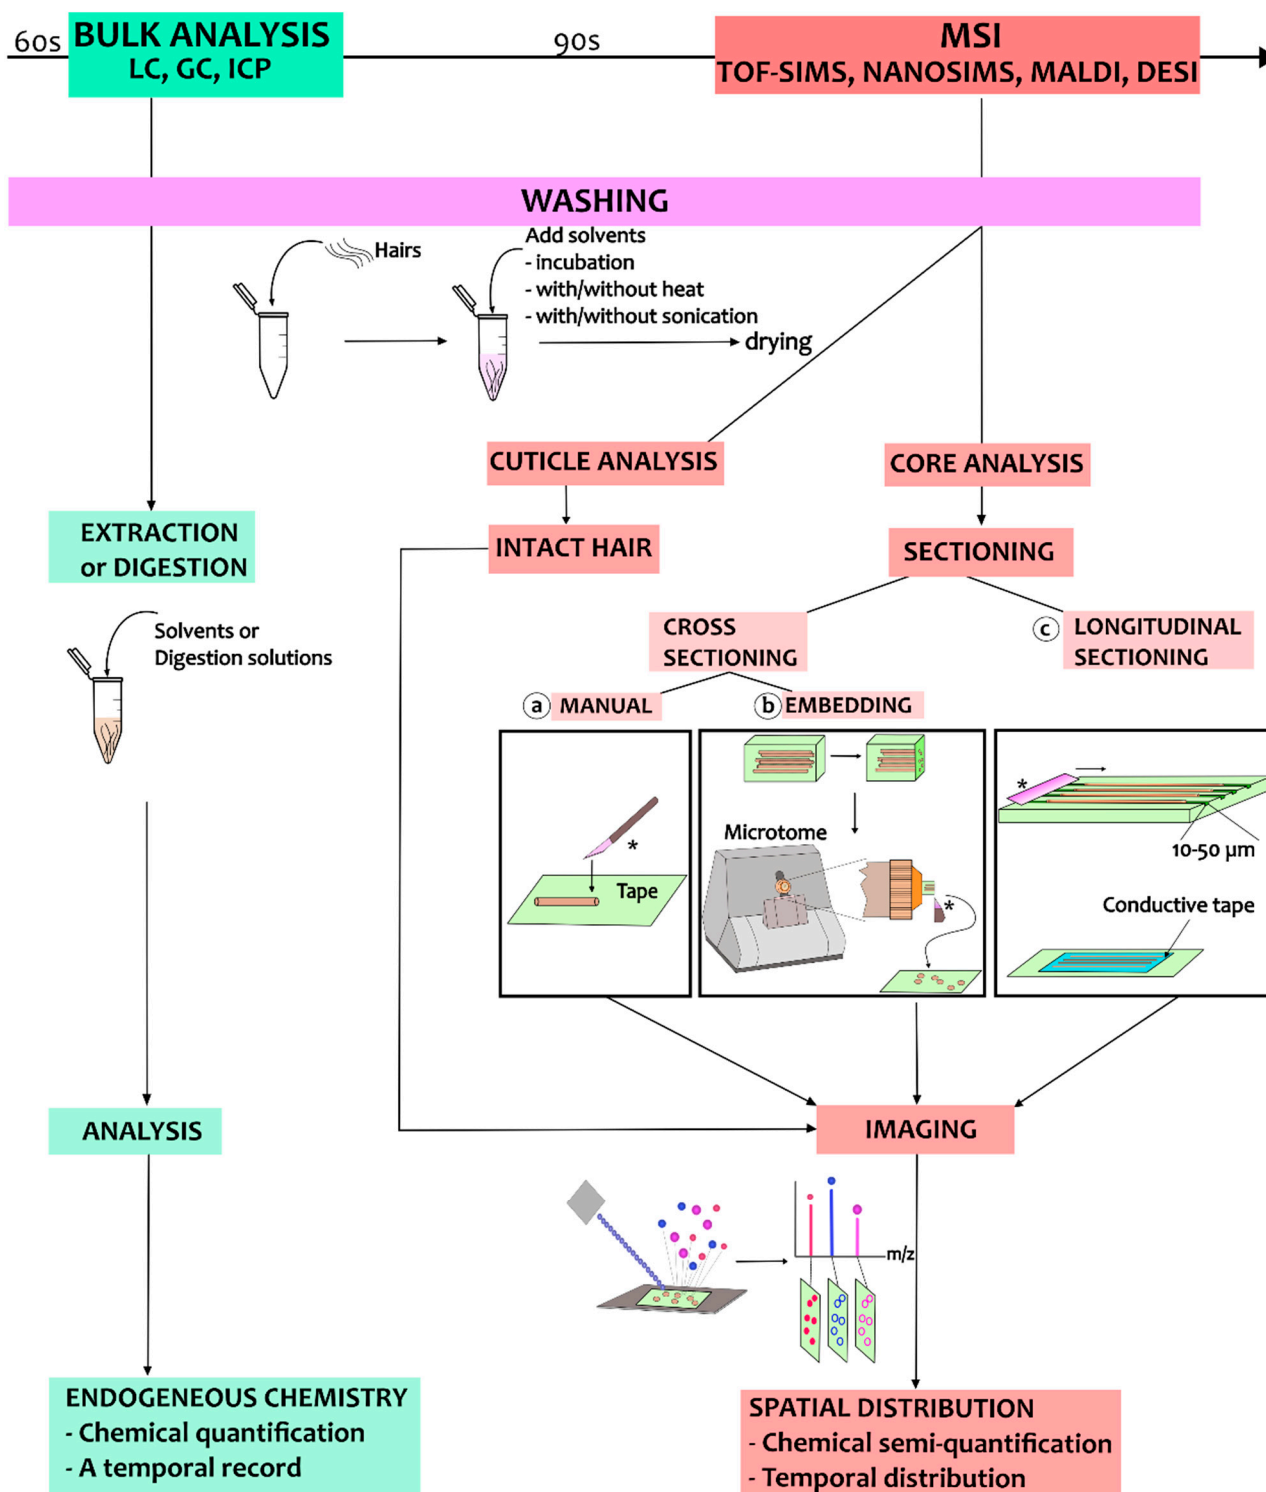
60s BULK ANALYSIS
LC, GC, ICP

90s

MSI
TOF-SIMS, NANOSIMS, MALDI, DESI

WASHING

Hairs

Add solvents
- incubation
- with/without heat
- with/without sonication

drying

CUTICLE ANALYSIS

CORE ANALYSIS

EXTRACTION or DIGESTION

INTACT HAIR

SECTIONING

Solvents or Digestion solutions

CROSS SECTIONING

c LONGITUDINAL SECTIONING

a MANUAL

b EMBEDDING

Microtome

*

Tape

*

*

10-50 μm

Conductive tape

ANALYSIS

IMAGING

m/z

ENDOGENEOUS CHEMISTRY
- Chemical quantification
- A temporal record

SPATIAL DISTRIBUTION
- Chemical semi-quantification
- Temporal distribution